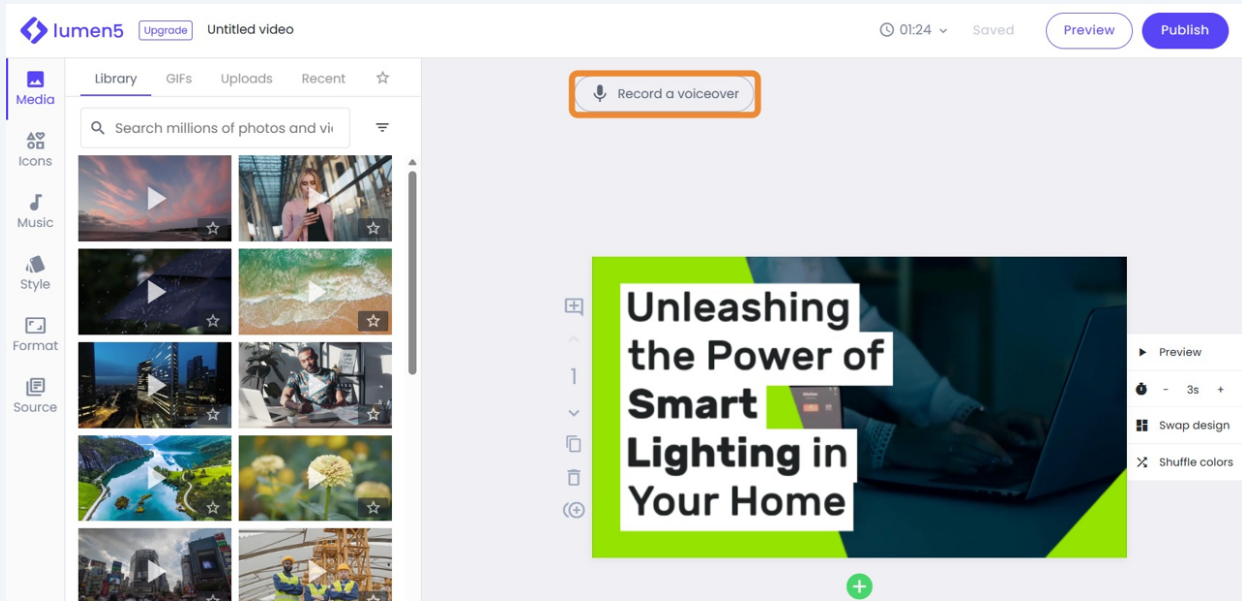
lumen5 Upgrade Untitled video

01:24 Saved Preview Publish

Media
Icons
Music
Style
Format
Source

Library GIFs Uploads Recent

Search millions of photos and vi

Record a voiceover

1

Unleashing the Power of Smart Lighting in Your Home

Preview
- 3s +
Swap design
Shuffle colors